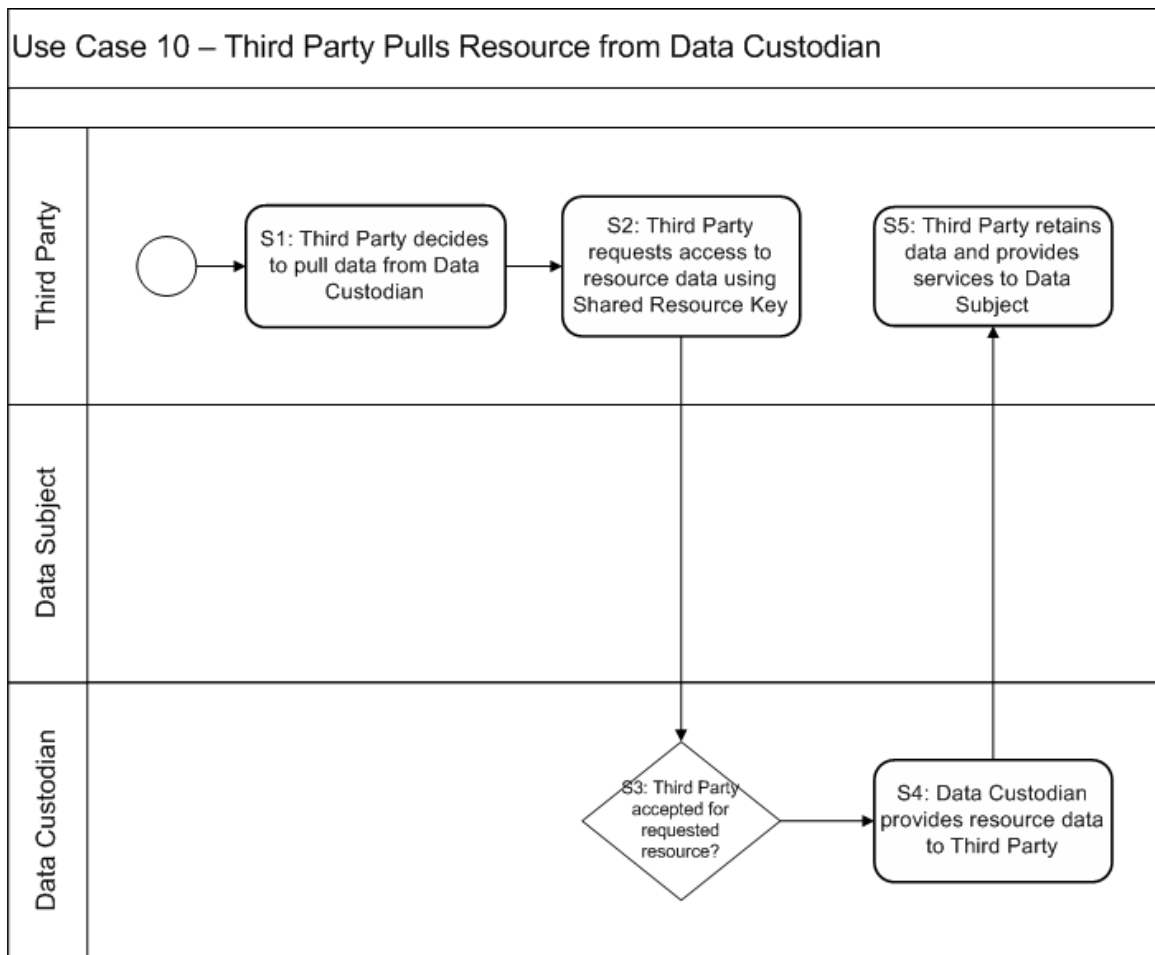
Use Case 10 – Third Party Pulls Resource from Data Custodian

Third Party

S1: Third Party decides to pull data from Data Custodian

S2: Third Party requests access to resource data using Shared Resource Key

S5: Third Party retains data and provides services to Data Subject

Data Subject

Data Custodian

S3: Third Party accepted for requested resource?

S4: Data Custodian provides resource data to Third Party